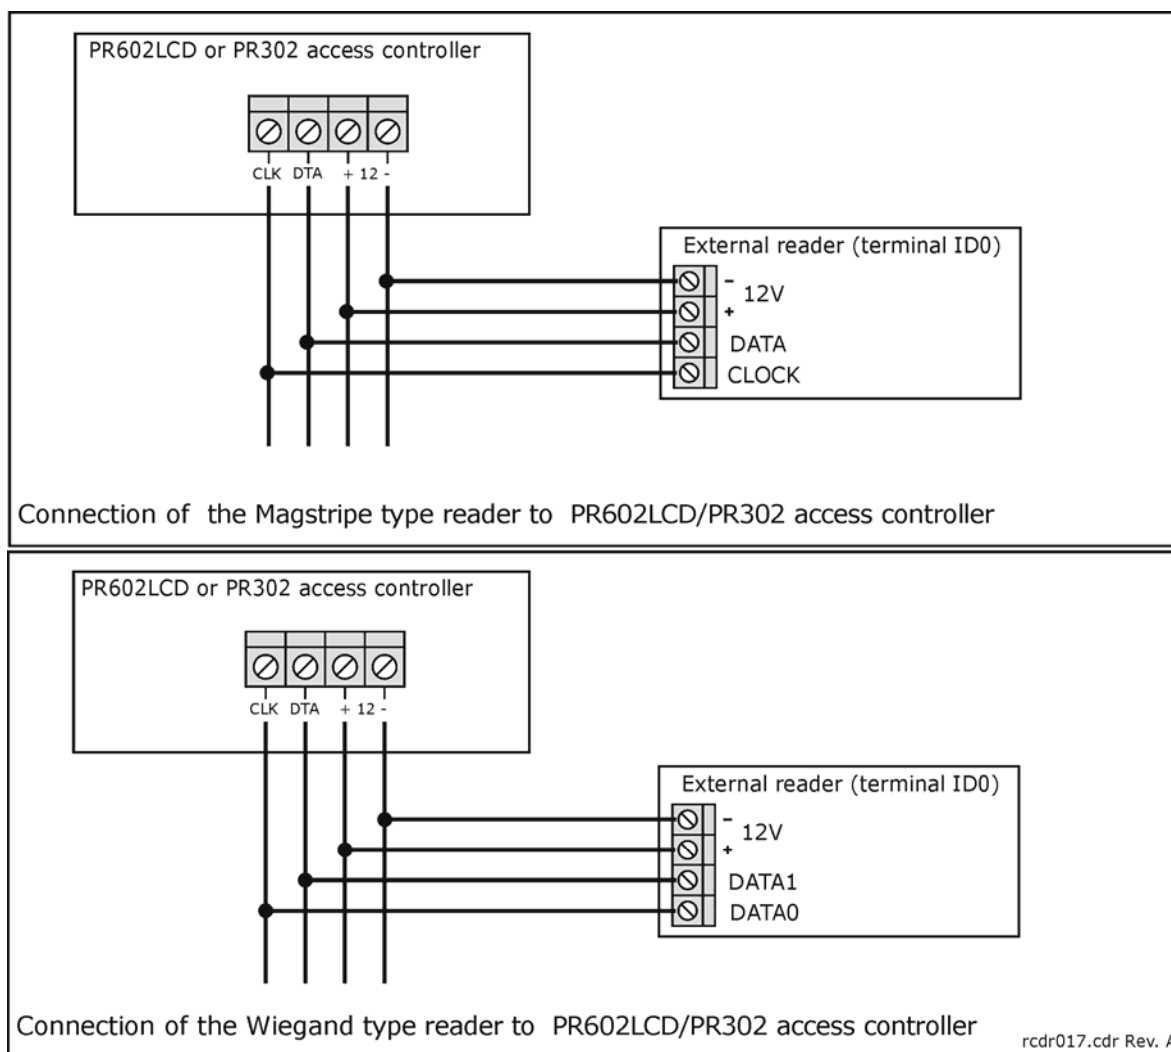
PR602LCD or PR302 access controller

CLK DTA + 12 -

External reader (terminal ID0)

-
12V
+
DATA
CLOCK

Connection of the Magstripe type reader to PR602LCD/PR302 access controller

PR602LCD or PR302 access controller

CLK DTA + 12 -

External reader (terminal ID0)

-
12V
+
DATA1
DATA0

Connection of the Wiegand type reader to PR602LCD/PR302 access controller

rcdr017.cdr Rev. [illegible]